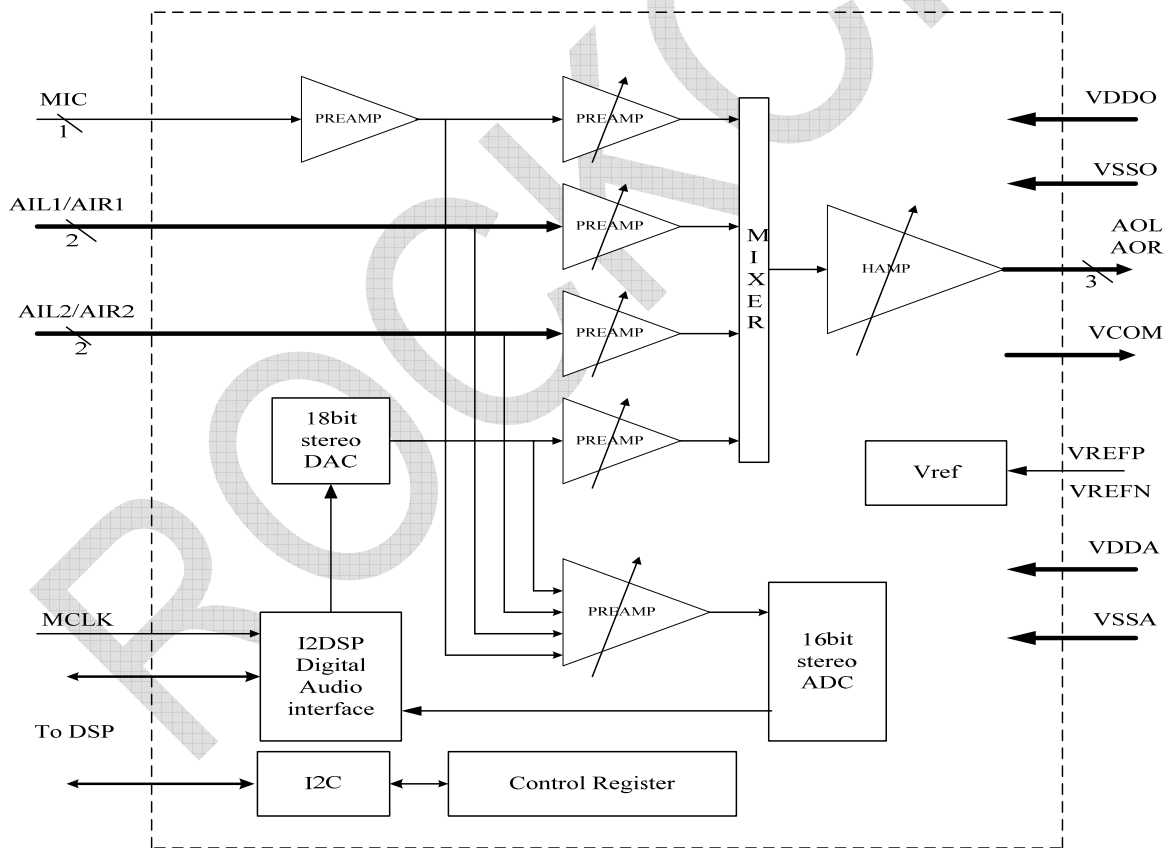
MIC
1
PREAMP
PREAMP
VDDO
VSSO
AIL1/AIR1
2
PREAMP
M I X E R
HAMP
AOL
AOR
3
AIL2/AIR2
2
PREAMP
VCOM
18bit stereo DAC
PREAMP
Vref
VREFP
VREFN
VDDA
MCLK
PREAMP
16bit stereo ADC
VSSA
I2DSP Digital Audio interface
To DSP
I2C
Control Register
ROCKCHIP